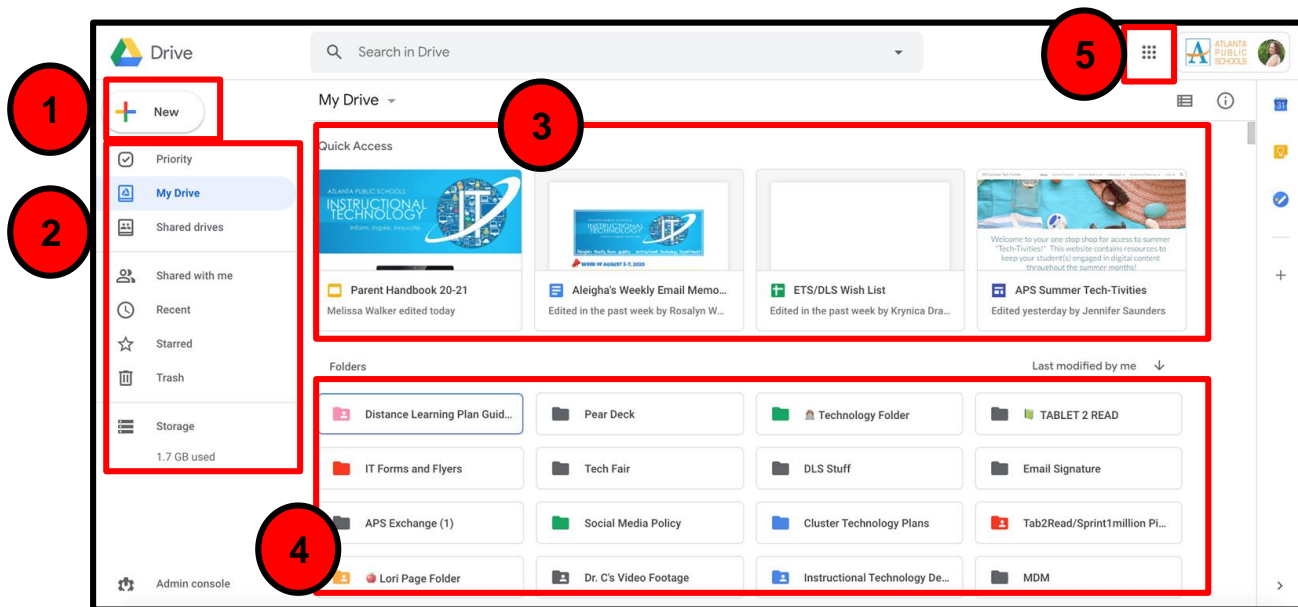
Drive

Search in Drive

5

ATLANTA PUBLIC SCHOOLS

1

New

My Drive

3

Priority

My Drive

2

Shared drives

Shared with me

Recent

Starred

Trash

Storage

1.7 GB used

Quick Access

ATLANTA PUBLIC SCHOOLS
INSTRUCTIONAL TECHNOLOGY
inform. inspire. innovate

Parent Handbook 20-21
Melissa Walker edited today

Aleigha's Weekly Email Memo...
Edited in the past week by Rosalyn W...

ETS/DLS Wish List
Edited in the past week by Krynica Dra...

Welcome to your one stop shop for access to summer "Tech-Tivities!" This website contains resources to keep your student(s) engaged in digital content throughout the summer months!

APS Summer Tech-Tivities
Edited yesterday by Jennifer Saunders

Folders

Last modified by me

Distance Learning Plan Guid...

Pear Deck

Technology Folder

TABLET 2 READ

IT Forms and Flyers

Tech Fair

DLS Stuff

Email Signature

APS Exchange (1)

Social Media Policy

Cluster Technology Plans

Tab2Read/Sprint1million Pi...

4

Lori Page Folder

Dr. C's Video Footage

Instructional Technology De...

MDM

Admin console